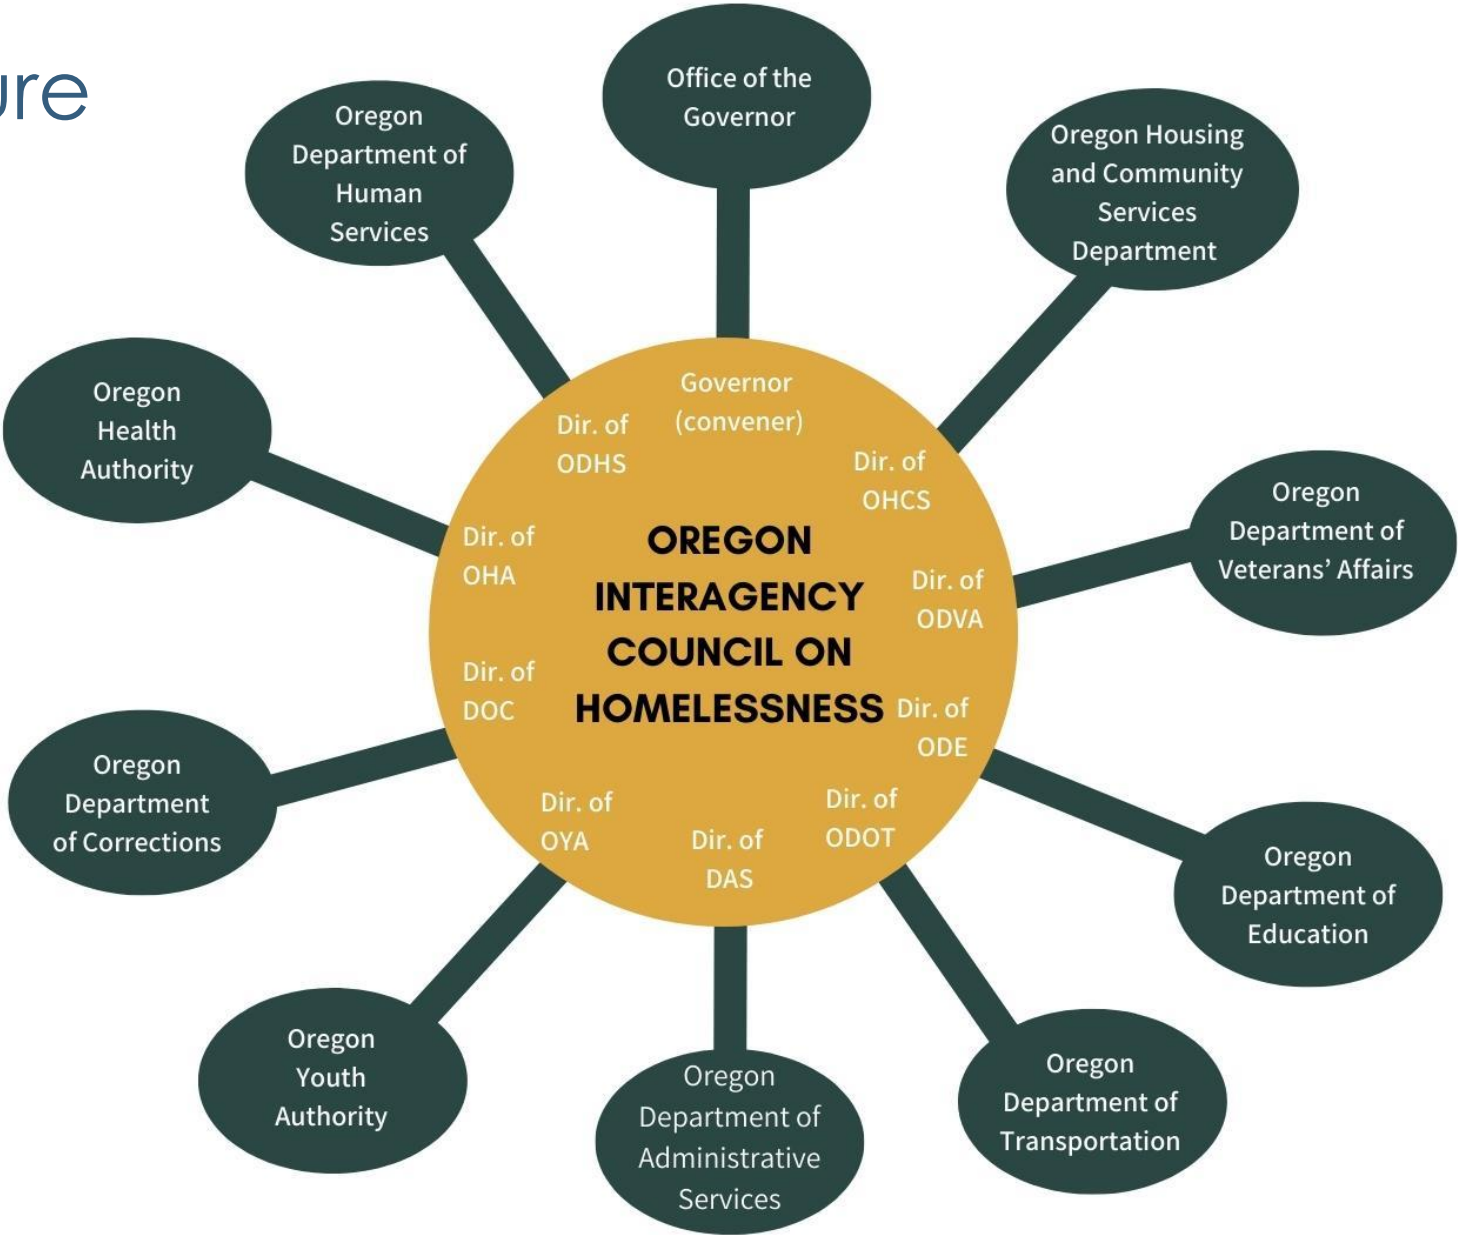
ure

Office of the Governor

Oregon Department of Human Services

Oregon Housing and Community Services Department

Oregon Health Authority

Governor (convener)

Dir. of ODHS

Dir. of OHCS

Dir. of OHA

OREGON INTERAGENCY COUNCIL ON HOMELESSNESS

Dir. of ODVA

Dir. of DOC

Dir. of ODE

Dir. of OYA

Dir. of DAS

Dir. of ODOT

Oregon Department of Veterans' Affairs

Oregon Department of Corrections

Oregon Department of Education

Oregon Youth Authority

Oregon Department of Administrative Services

Oregon Department of Transportation